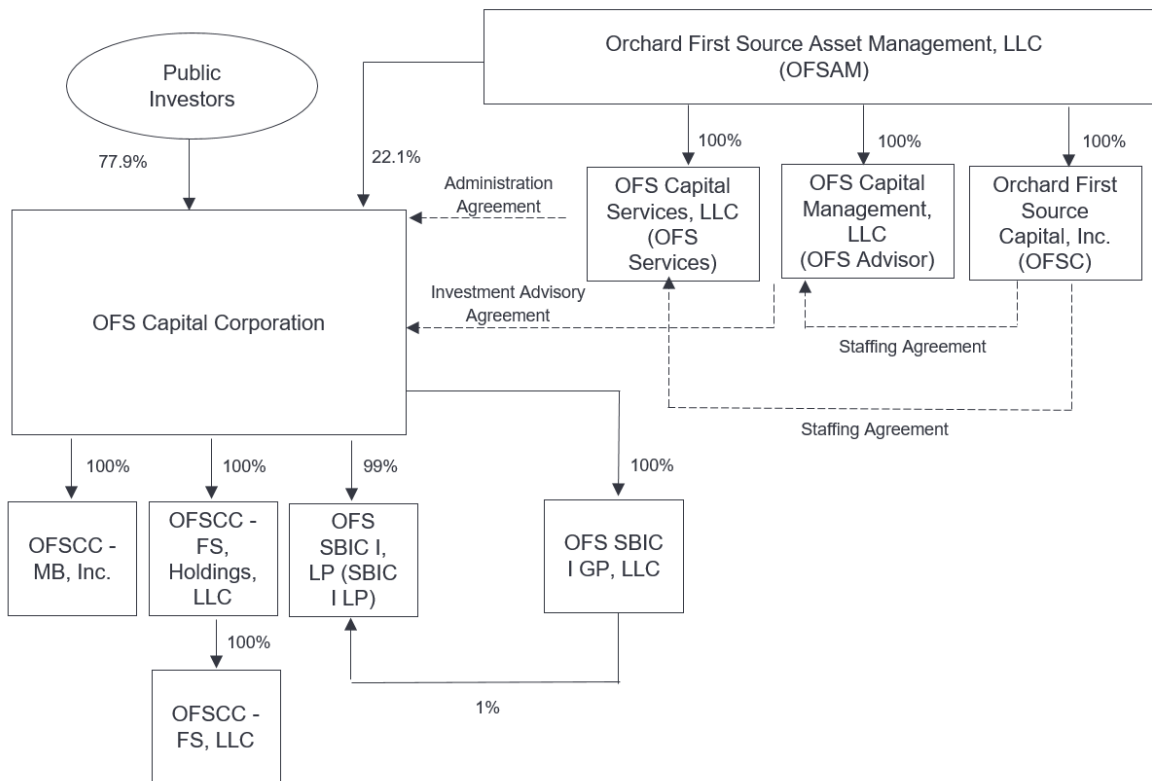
Orchard First Source Asset Management, LLC
(OFSAM)

Public Investors

77.9%

22.1%

100%

100%

100%

Administration Agreement

OFS Capital Services, LLC (OFS Services)

OFS Capital Management, LLC (OFS Advisor)

Orchard First Source Capital, Inc. (OFSC)

Investment Advisory Agreement

OFS Capital Corporation

Staffing Agreement

Staffing Agreement

100%

100%

99%

100%

OFSCC - MB, Inc.

OFSCC - FS, Holdings, LLC

OFS SBIC I, LP (SBIC I LP)

OFS SBIC I GP, LLC

100%

OFSCC - FS, LLC

1%